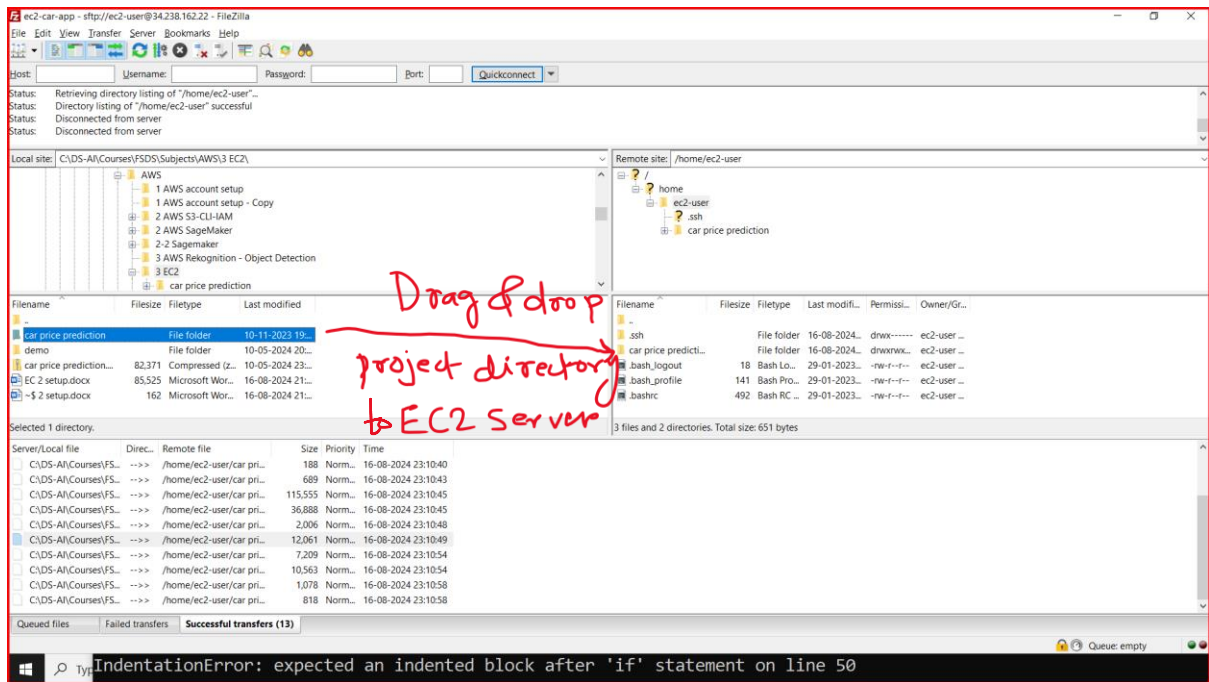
ec2-car-app - sftp://ec2-user@34.238.162.22 - FileZilla

File Edit View Transfer Server Bookmarks Help

Host: Username: Password: Port: Quickconnect

Status: Retrieving directory listing of "/home/ec2-user"...
Status: Directory listing of "/home/ec2-user" successful
Status: Disconnected from server
Status: Disconnected from server

Local site: C:\DS-AI\Courses\FSDS\Subjects\AWS\3 EC2\

AWS
1 AWS account setup
1 AWS account setup - Copy
2 AWS S3-CLI-IAM
2 AWS SageMaker
2-2 Sagemaker
3 AWS Rekognition - Object Detection
3 EC2
car price prediction

Remote site: /home/ec2-user

/
home
ec2-user
.ssh
car price prediction

| Filename | Filesize | Filetype | Last modified |
|---|---|---|---|
| .. | | | |
| car price prediction | | File folder | 10-11-2023 19:... |
| demo | | File folder | 10-05-2024 20:... |
| car price prediction... | 82,371 | Compressed (z... | 10-05-2024 23:... |
| EC 2 setup.docx | 85,525 | Microsoft Wor... | 16-08-2024 21:... |
| ~$ 2 setup.docx | 162 | Microsoft Wor... | 16-08-2024 21:... |

Selected 1 directory.

| Filename | Filesize | Filetype | Last modifi... | Permissi... | Owner/Gr... |
|---|---|---|---|---|---|
| .. | | | | | |
| .ssh | | File folder | 16-08-2024... | drwx------ | ec2-user ... |
| car price predicti... | | File folder | 16-08-2024... | drwxrwx... | ec2-user ... |
| .bash_logout | 18 | Bash Lo... | 29-01-2023... | -rw-r--r-- | ec2-user ... |
| .bash_profile | 141 | Bash Pro... | 29-01-2023... | -rw-r--r-- | ec2-user ... |
| .bashrc | 492 | Bash RC ... | 29-01-2023... | -rw-r--r-- | ec2-user ... |

3 files and 2 directories. Total size: 651 bytes

Drag & drop project directory to EC2 Server

| Server/Local file | Direc... | Remote file | Size | Priority | Time |
|---|---|---|---|---|---|
| C:\DS-AI\Courses\FS... | -->> | /home/ec2-user/car pri... | 188 | Norm... | 16-08-2024 23:10:40 |
| C:\DS-AI\Courses\FS... | -->> | /home/ec2-user/car pri... | 689 | Norm... | 16-08-2024 23:10:43 |
| C:\DS-AI\Courses\FS... | -->> | /home/ec2-user/car pri... | 115,555 | Norm... | 16-08-2024 23:10:45 |
| C:\DS-AI\Courses\FS... | -->> | /home/ec2-user/car pri... | 36,888 | Norm... | 16-08-2024 23:10:45 |
| C:\DS-AI\Courses\FS... | -->> | /home/ec2-user/car pri... | 2,006 | Norm... | 16-08-2024 23:10:48 |
| C:\DS-AI\Courses\FS... | -->> | /home/ec2-user/car pri... | 12,061 | Norm... | 16-08-2024 23:10:49 |
| C:\DS-AI\Courses\FS... | -->> | /home/ec2-user/car pri... | 7,209 | Norm... | 16-08-2024 23:10:54 |
| C:\DS-AI\Courses\FS... | -->> | /home/ec2-user/car pri... | 10,563 | Norm... | 16-08-2024 23:10:54 |
| C:\DS-AI\Courses\FS... | -->> | /home/ec2-user/car pri... | 1,078 | Norm... | 16-08-2024 23:10:58 |
| C:\DS-AI\Courses\FS... | -->> | /home/ec2-user/car pri... | 818 | Norm... | 16-08-2024 23:10:58 |

Queued files | Failed transfers | Successful transfers (13)

Queue: empty

Typ
IndentationError: expected an indented block after 'if' statement on line 50